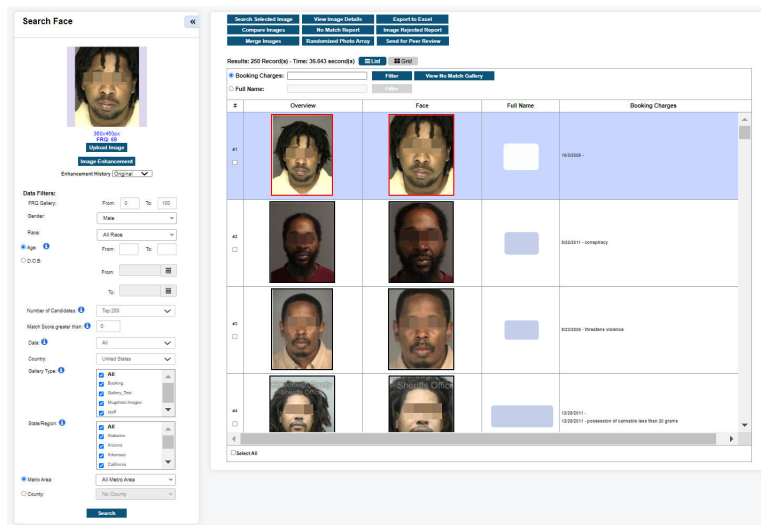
Search Face

360x450px
FRQ: 69
Upload Image

Image Enhancement
Enhancement History Original

Data Filters:
FRQ Gallery: From: 0 To: 100
Gender: Male
Race: All Race
Age From: To:
D.O.B.
From:
To:
Number of Candidates: Top 250
Match Score greater than: 0
Data: All
Country: United States
Gallery Type:
All
Booking
Gallery_Test
Mugshots Images
mdf
State/Region:
All
Alabama
Arizona
Arkansas
California
Metro Area: All Metro Area
County: No County
Search

Search Selected Image | View Image Details | Export to Excel
Compare Images | No Match Report | Image Rejected Report
Merge Images | Randomized Photo Array | Send for Peer Review

Results: 250 Record(s) - Time: 36.643 second(s) List Grid

Booking Charges: Filter View No Match Gallery
Full Name: Filter

| # | Overview | Face | Full Name | Booking Charges |
|---|---|---|---|---|
| #1 | | | | 10/3/2008 - |
| #2 | | | | 5/22/2011 - conspiracy |
| #3 | | | | 9/23/2009 - threatens violence |
| #4 | | | | 12/28/2011 - 12/28/2011 - possession of cannabis less than 20 grams |

Select All